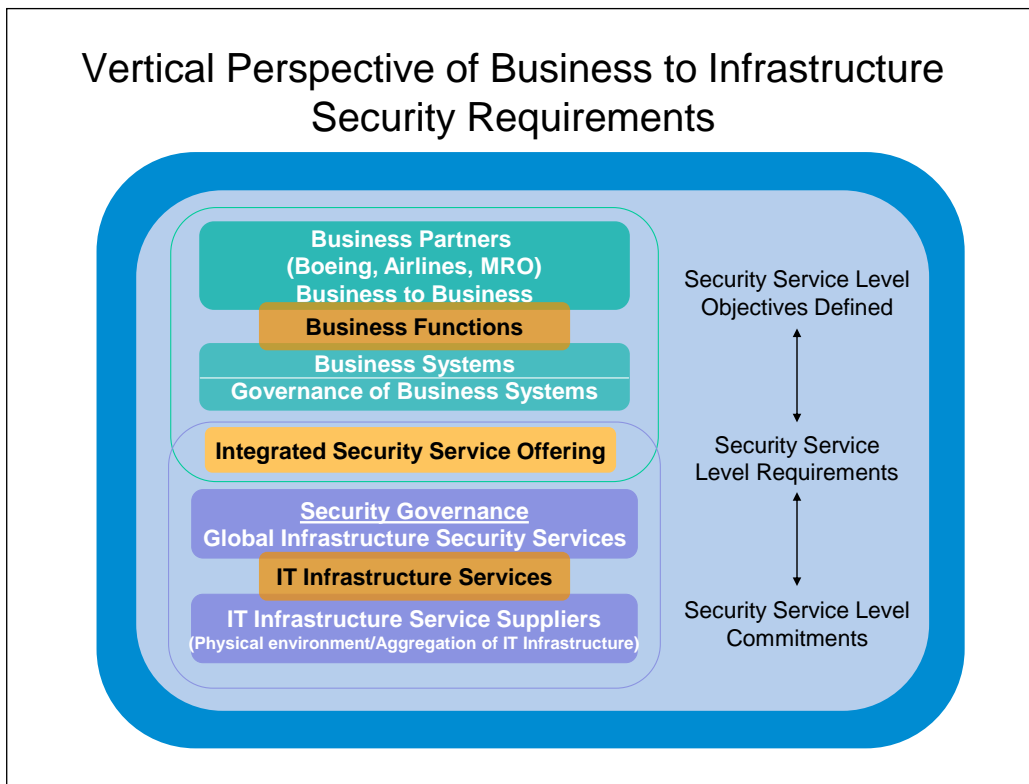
Vertical Perspective of Business to Infrastructure Security Requirements

Business Partners
(Boeing, Airlines, MRO)
Business to Business

Business Functions

Business Systems
Governance of Business Systems

Integrated Security Service Offering

Security Governance
Global Infrastructure Security Services

IT Infrastructure Services

IT Infrastructure Service Suppliers
(Physical environment/Aggregation of IT Infrastructure)

Security Service Level Objectives Defined

Security Service Level Requirements

Security Service Level Commitments